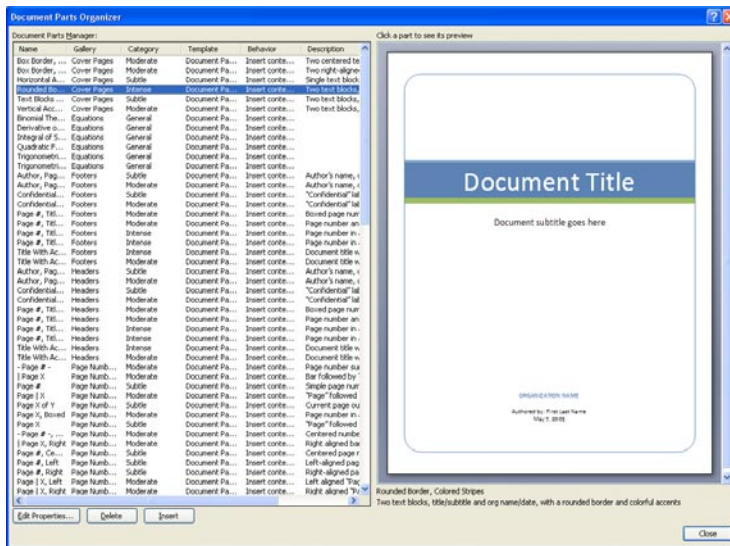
Document Parts Organizer

Document Parts Manager:

| Name | Gallery | Category | Template | Behavior | Description |
|---|---|---|---|---|---|
| Box Border, ... | Cover Pages | Moderate | Document Pa... | Insert conte... | Two centered te |
| Box Border, ... | Cover Pages | Moderate | Document Pa... | Insert conte... | Two right-aligne |
| Horizontal A... | Cover Pages | Subtle | Document Pa... | Insert conte... | Single text block |
| Rounded Bo... | Cover Pages | Intense | Document Pa... | Insert conte... | Two text blocks, |
| Text Blocks ... | Cover Pages | Subtle | Document Pa... | Insert conte... | Two text blocks, |
| Vertical Acc... | Cover Pages | Moderate | Document Pa... | Insert conte... | Two text blocks, |
| Binomial The... | Equations | General | Document Pa... | Insert conte... | |
| Derivative o... | Equations | General | Document Pa... | Insert conte... | |
| Integral of S... | Equations | General | Document Pa... | Insert conte... | |
| Quadratic F... | Equations | General | Document Pa... | Insert conte... | |
| Trigonometri... | Equations | General | Document Pa... | Insert conte... | |
| Trigonometri... | Equations | General | Document Pa... | Insert conte... | |
| Author, Pag... | Footers | Subtle | Document Pa... | Insert conte... | Author's name, |
| Author, Pag... | Footers | Moderate | Document Pa... | Insert conte... | Author's name, |
| Confidential... | Footers | Subtle | Document Pa... | Insert conte... | "Confidential" lal |
| Confidential... | Footers | Moderate | Document Pa... | Insert conte... | "Confidential" lal |
| Page #, Titl... | Footers | Moderate | Document Pa... | Insert conte... | Boxed page nur |
| Page #, Titl... | Footers | Moderate | Document Pa... | Insert conte... | Page number an |
| Page #, Titl... | Footers | Intense | Document Pa... | Insert conte... | Page number in |
| Page #, Titl... | Footers | Intense | Document Pa... | Insert conte... | Page number in |
| Title With Ac... | Footers | Intense | Document Pa... | Insert conte... | Document title w |
| Title With Ac... | Footers | Moderate | Document Pa... | Insert conte... | Document title w |
| Author, Pag... | Headers | Subtle | Document Pa... | Insert conte... | Author's name, |
| Author, Pag... | Headers | Moderate | Document Pa... | Insert conte... | Author's name, |
| Confidential... | Headers | Subtle | Document Pa... | Insert conte... | "Confidential" lal |
| Confidential... | Headers | Moderate | Document Pa... | Insert conte... | "Confidential" lal |
| Page #, Titl... | Headers | Moderate | Document Pa... | Insert conte... | Boxed page nur |
| Page #, Titl... | Headers | Moderate | Document Pa... | Insert conte... | Page number an |
| Page #, Titl... | Headers | Intense | Document Pa... | Insert conte... | Page number in |
| Page #, Titl... | Headers | Intense | Document Pa... | Insert conte... | Page number in |
| Title With Ac... | Headers | Intense | Document Pa... | Insert conte... | Document title w |
| Title With Ac... | Headers | Moderate | Document Pa... | Insert conte... | Document title w |
| - Page # - | Page Numb... | Moderate | Document Pa... | Insert conte... | Page number su |
| \| Page X | Page Numb... | Moderate | Document Pa... | Insert conte... | Bar followed by |
| Page # | Page Numb... | Subtle | Document Pa... | Insert conte... | Simple page nur |
| Page \| X | Page Numb... | Moderate | Document Pa... | Insert conte... | "Page" followed |
| Page X of Y | Page Numb... | Subtle | Document Pa... | Insert conte... | Current page ou |
| Page X, Boxed | Page Numb... | Moderate | Document Pa... | Insert conte... | Page number in |
| Page X | Page Numb... | Subtle | Document Pa... | Insert conte... | "Page" followed |
| - Page # -, ... | Page Numb... | Moderate | Document Pa... | Insert conte... | Centered numbe |
| \| Page X, Right | Page Numb... | Moderate | Document Pa... | Insert conte... | Right aligned ba |
| Page #, Ce... | Page Numb... | Subtle | Document Pa... | Insert conte... | Centered page r |
| Page #, Left | Page Numb... | Subtle | Document Pa... | Insert conte... | Left-aligned pag |
| Page #, Right | Page Numb... | Subtle | Document Pa... | Insert conte... | Right-aligned pa |
| Page \| X, Left | Page Numb... | Moderate | Document Pa... | Insert conte... | Left aligned "Pac |
| Page \| X, Right | Page Numb... | Moderate | Document Pa... | Insert conte... | Right aligned "Pa |

Click a part to see its preview

Document Title

Document subtitle goes here

ORGANIZATION NAME

Authored by: First Last Name
May 7, 2008

Rounded Border, Colored Stripes
Two text blocks, title/subtitle and org name/date, with a rounded border and colorful accents

Edit Properties... Delete Insert

Close